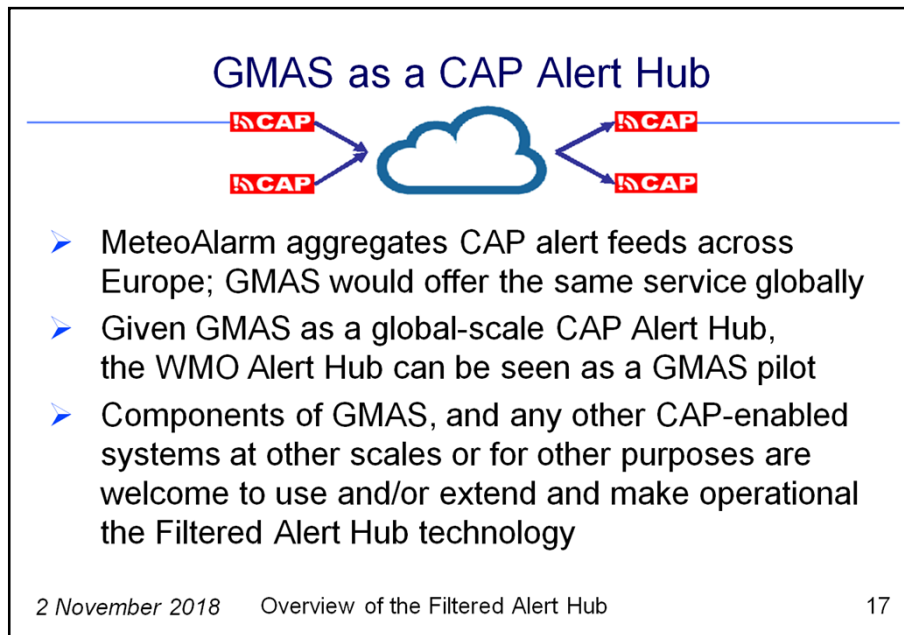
GMAS as a CAP Alert Hub

CAP CAP CAP CAP

MeteoAlarm aggregates CAP alert feeds across Europe; GMAS would offer the same service globally

Given GMAS as a global-scale CAP Alert Hub, the WMO Alert Hub can be seen as a GMAS pilot

Components of GMAS, and any other CAP-enabled systems at other scales or for other purposes are welcome to use and/or extend and make operational the Filtered Alert Hub technology

2 November 2018 Overview of the Filtered Alert Hub 17